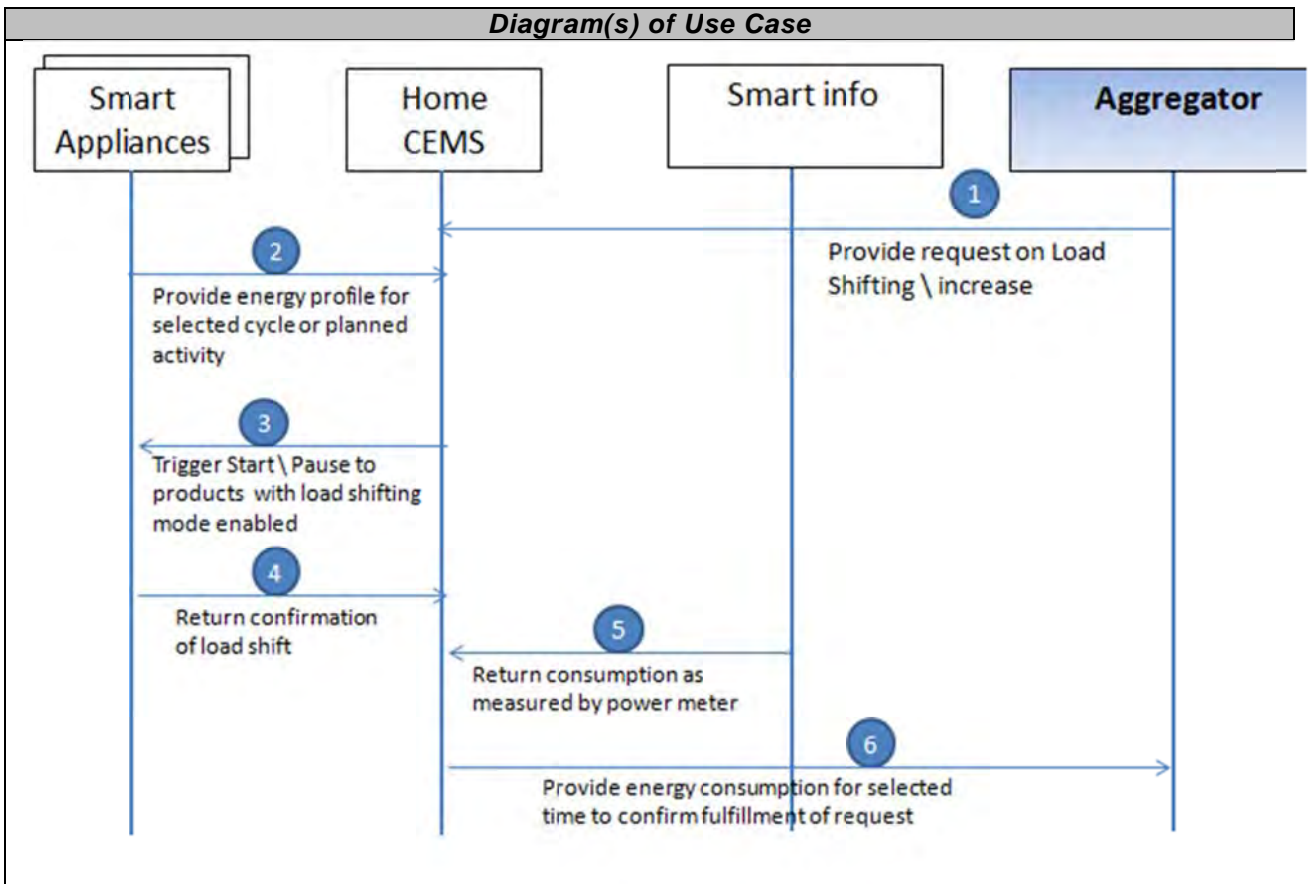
Diagram(s) of Use Case

Smart Appliances

Home CEMS

Smart info

Aggregator

1

Provide request on Load Shifting \ increase

2

Provide energy profile for selected cycle or planned activity

3

Trigger Start \ Pause to products with load shifting mode enabled

4

Return confirmation of load shift

5

Return consumption as measured by power meter

6

Provide energy consumption for selected time to confirm fulfillment of request